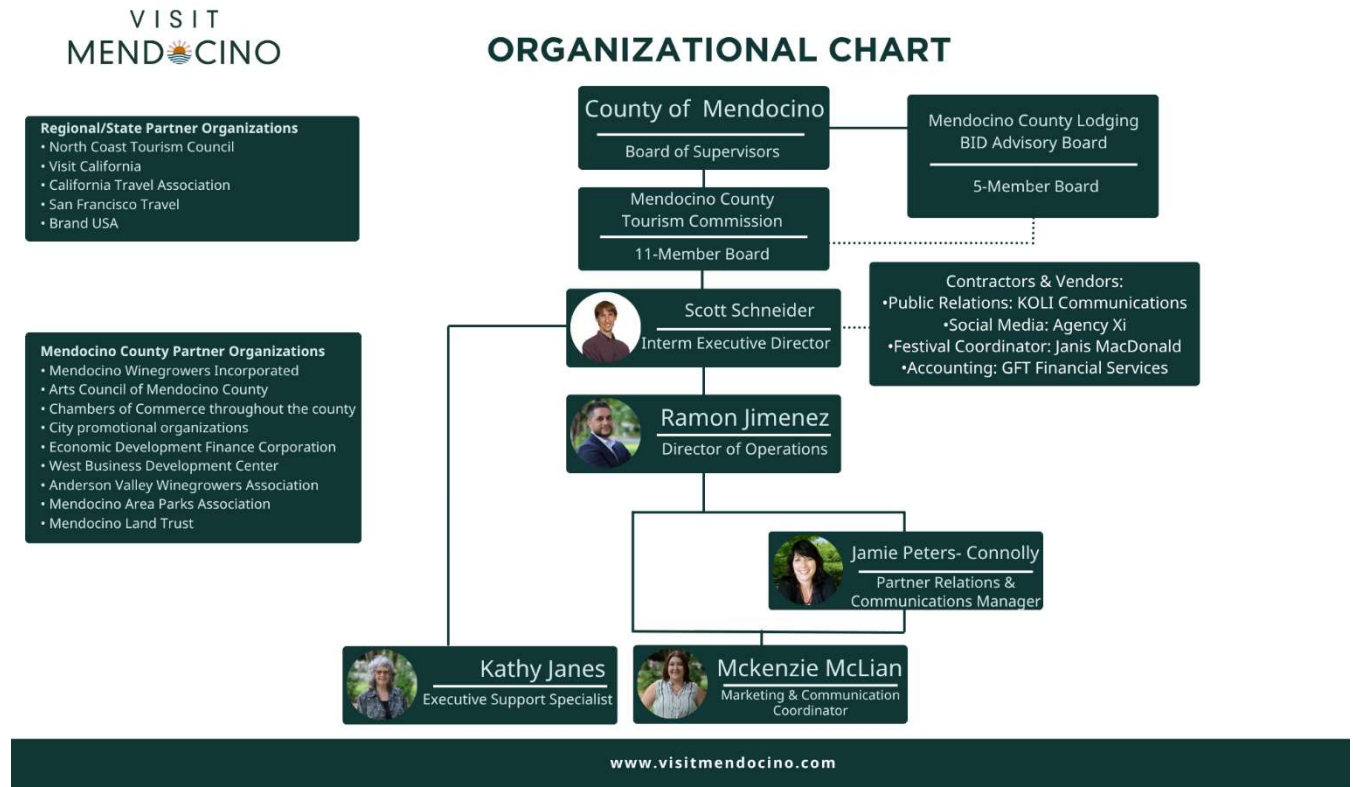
VISIT
MENDOCINO

ORGANIZATIONAL CHART

Regional/State Partner Organizations
• North Coast Tourism Council
• Visit California
• California Travel Association
• San Francisco Travel
• Brand USA

County of Mendocino
Board of Supervisors

Mendocino County Lodging BID Advisory Board
5-Member Board

Mendocino County Tourism Commission
11-Member Board

Contractors & Vendors:
•Public Relations: KOLI Communications
•Social Media: Agency Xi
•Festival Coordinator: Janis MacDonald
•Accounting: GFT Financial Services

Scott Schneider
Interm Executive Director

Mendocino County Partner Organizations
• Mendocino Winegrowers Incorporated
• Arts Council of Mendocino County
• Chambers of Commerce throughout the county
• City promotional organizations
• Economic Development Finance Corporation
• West Business Development Center
• Anderson Valley Winegrowers Association
• Mendocino Area Parks Association
• Mendocino Land Trust

Ramon Jimenez
Director of Operations

Jamie Peters- Connolly
Partner Relations & Communications Manager

Kathy Janes
Executive Support Specialist

Mckenzie McLian
Marketing & Communication Coordinator

www.visitmendocino.com